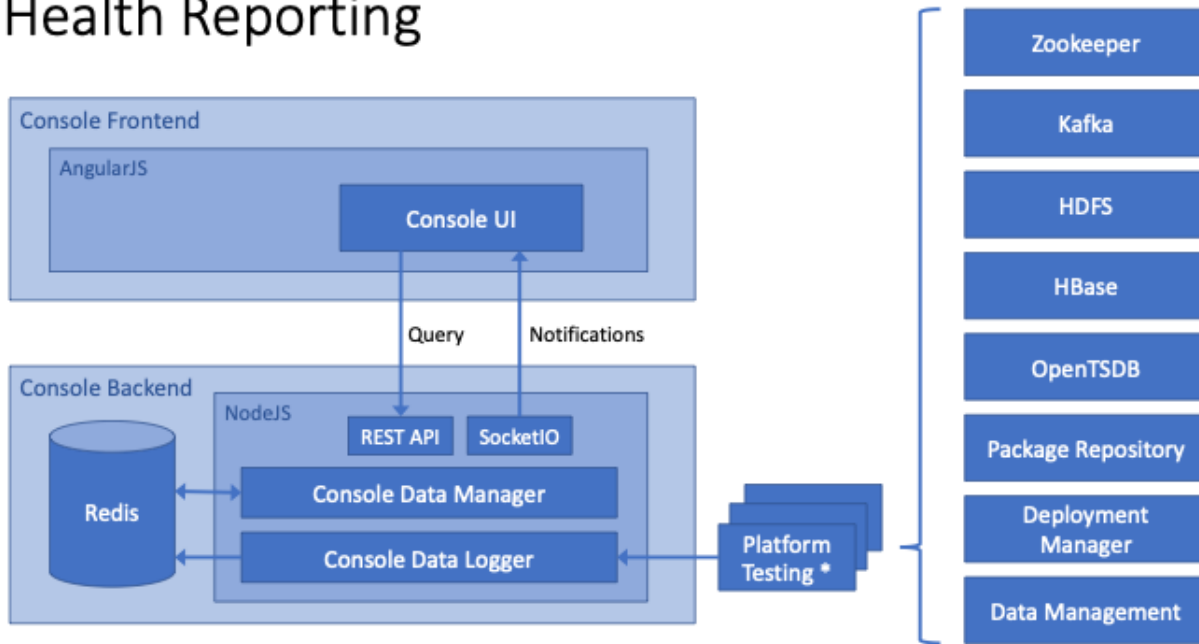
Health Reporting

Console Frontend

AngularJS

Console UI

Query

Notifications

Console Backend

NodeJS

REST API

SocketIO

Redis

Console Data Manager

Console Data Logger

Platform Testing *

Zookeeper

Kafka

HDFS

HBase

OpenTSDB

Package Repository

Deployment Manager

Data Management